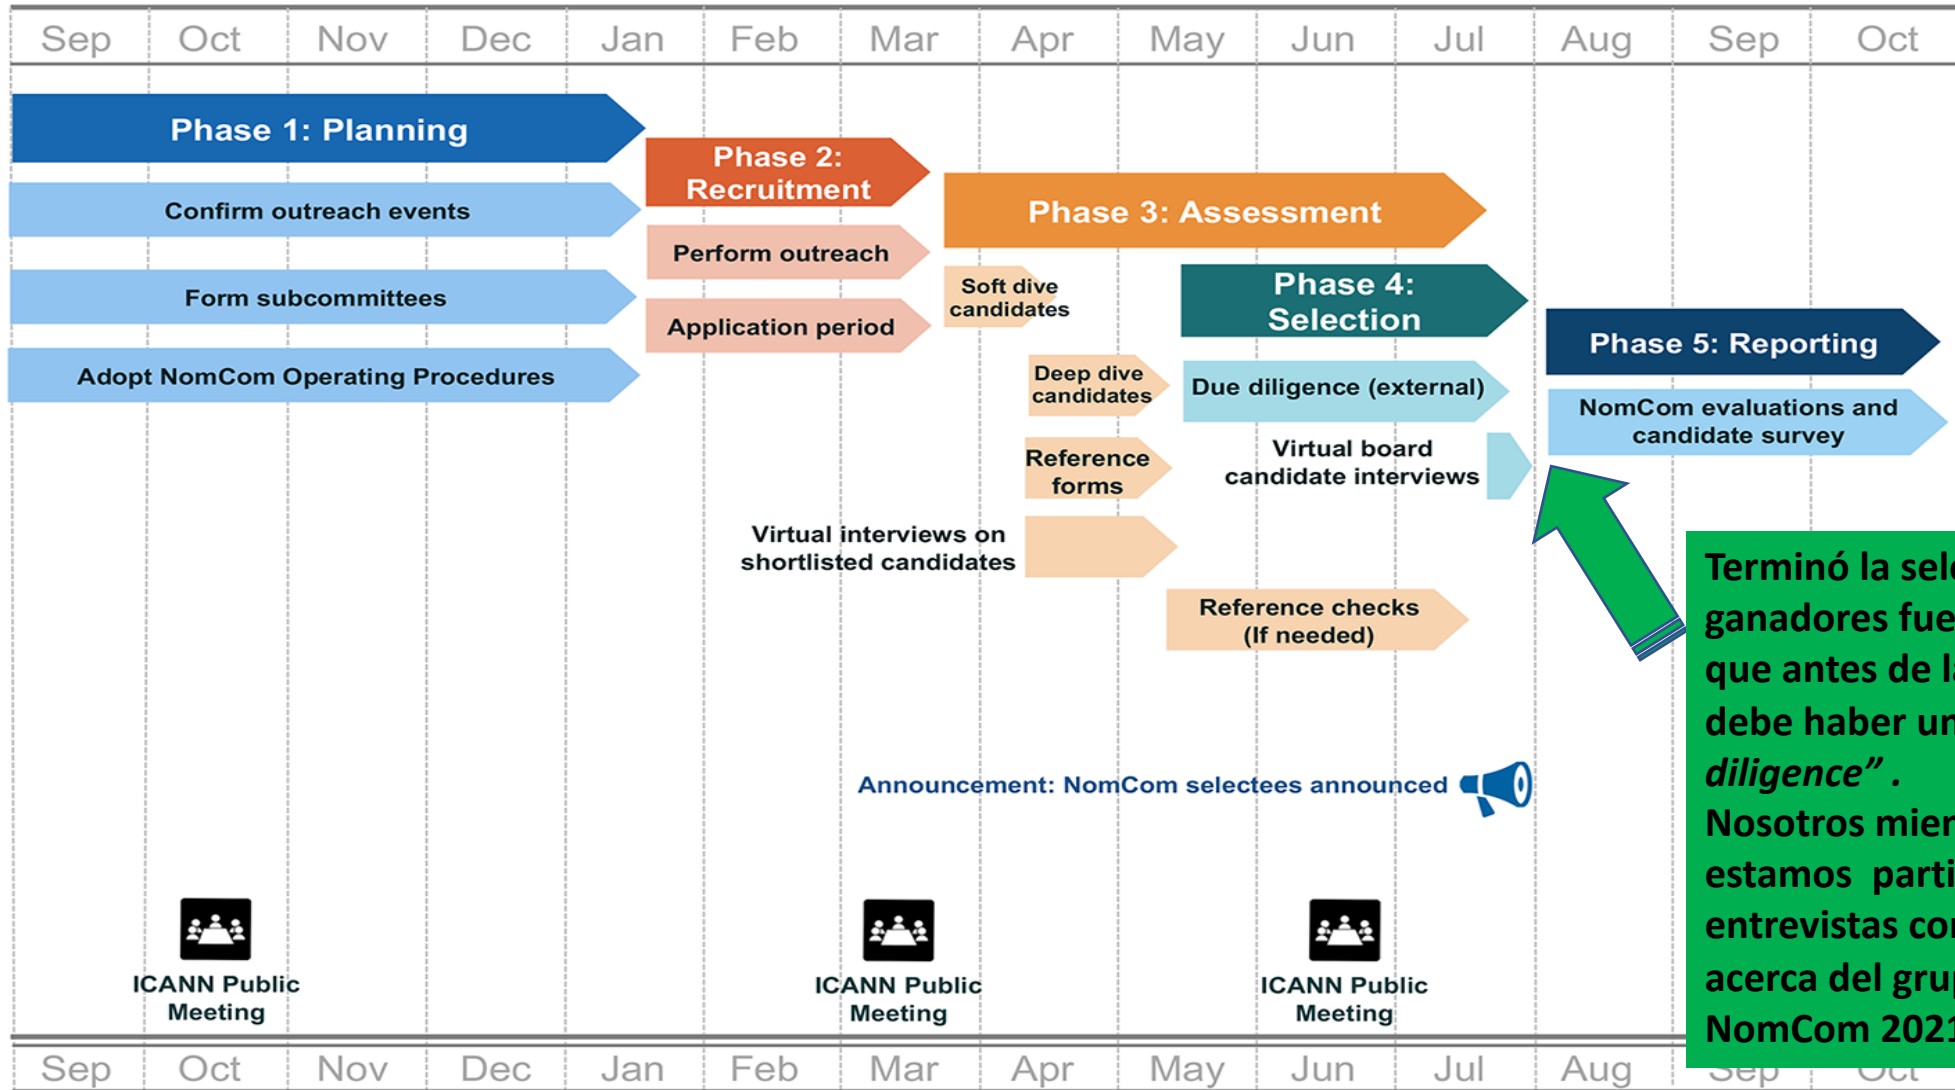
Sep Oct Nov Dec Jan Feb Mar Apr May Jun Jul Aug Sep Oct

Phase 1: Planning

Confirm outreach events

Form subcommittees

Adopt NomCom Operating Procedures

Phase 2: Recruitment

Perform outreach

Application period

Phase 3: Assessment

Soft dive candidates

Deep dive candidates

Reference forms

Virtual interviews on shortlisted candidates

Phase 4: Selection

Due diligence (external)

Virtual board candidate interviews

Reference checks (If needed)

Phase 5: Reporting

NomCom evaluations and candidate survey

Terminó la sel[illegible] ganadores fue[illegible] que antes de l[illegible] debe haber u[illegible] diligence" . Nosotros mie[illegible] estamos parti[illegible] entrevistas co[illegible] acerca del gru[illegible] NomCom 202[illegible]

Announcement: NomCom selectees announced

ICANN Public Meeting

ICANN Public Meeting

ICANN Public Meeting

Sep Oct Nov Dec Jan Feb Mar Apr May Jun Jul Aug Sep Oct